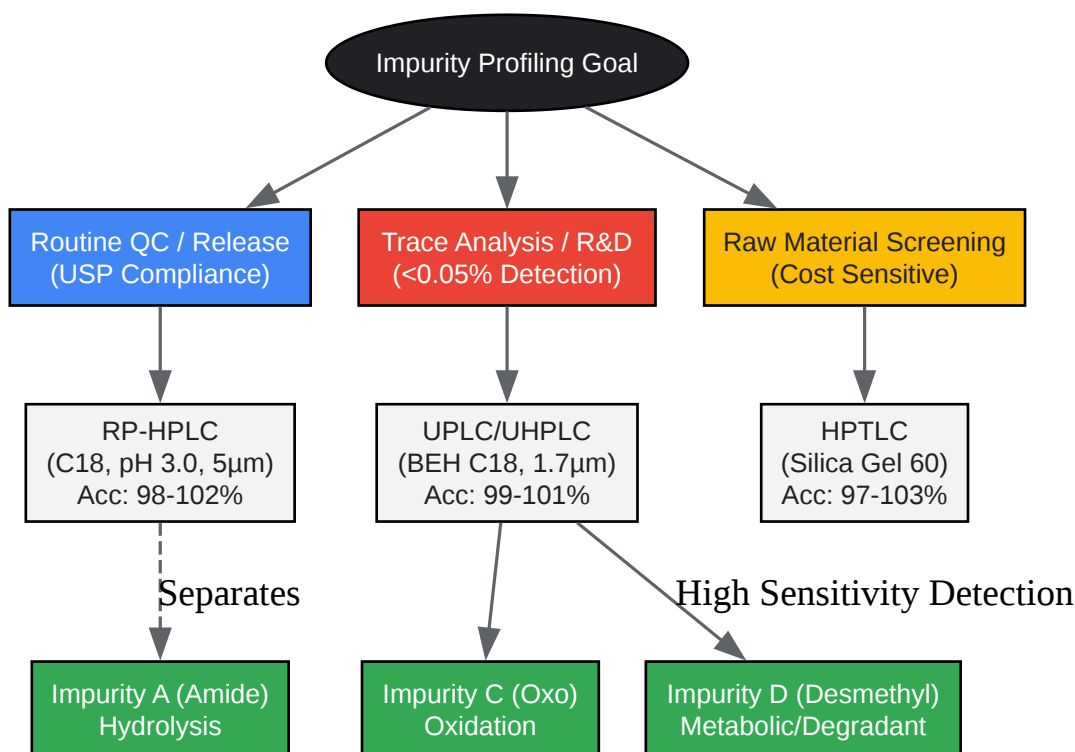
Impurity Profiling Goal

Routine QC / Release
(USP Compliance)

Trace Analysis / R&D
(<0.05% Detection)

Raw Material Screening
(Cost Sensitive)

RP-HPLC
(C18, pH 3.0, 5µm)
Acc: 98-102%

UPLC/UHPLC
(BEH C18, 1.7µm)
Acc: 99-101%

HPTLC
(Silica Gel 60)
Acc: 97-103%

Separates

High Sensitivity Detection

Impurity A (Amide)
Hydrolysis

Impurity C (Oxo)
Oxidation

Impurity D (Desmethyl)
Metabolic/Degradant